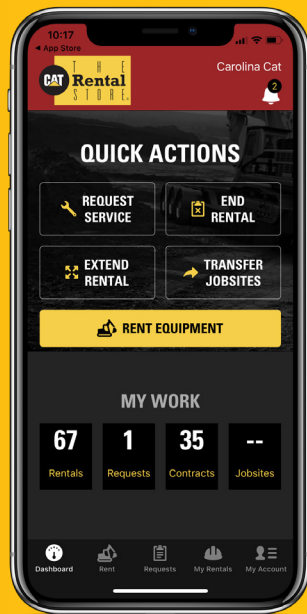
10:17
◀ App Store

CAT THE Rental STORE®

Carolina Cat

2

QUICK ACTIONS

REQUEST SERVICE

END RENTAL

EXTEND RENTAL

TRANSFER JOBSITES

RENT EQUIPMENT

MY WORK

67
Rentals

1
Requests

35
Contracts

--
Jobsites

Dashboard

Rent

Requests

My Rentals

My Account